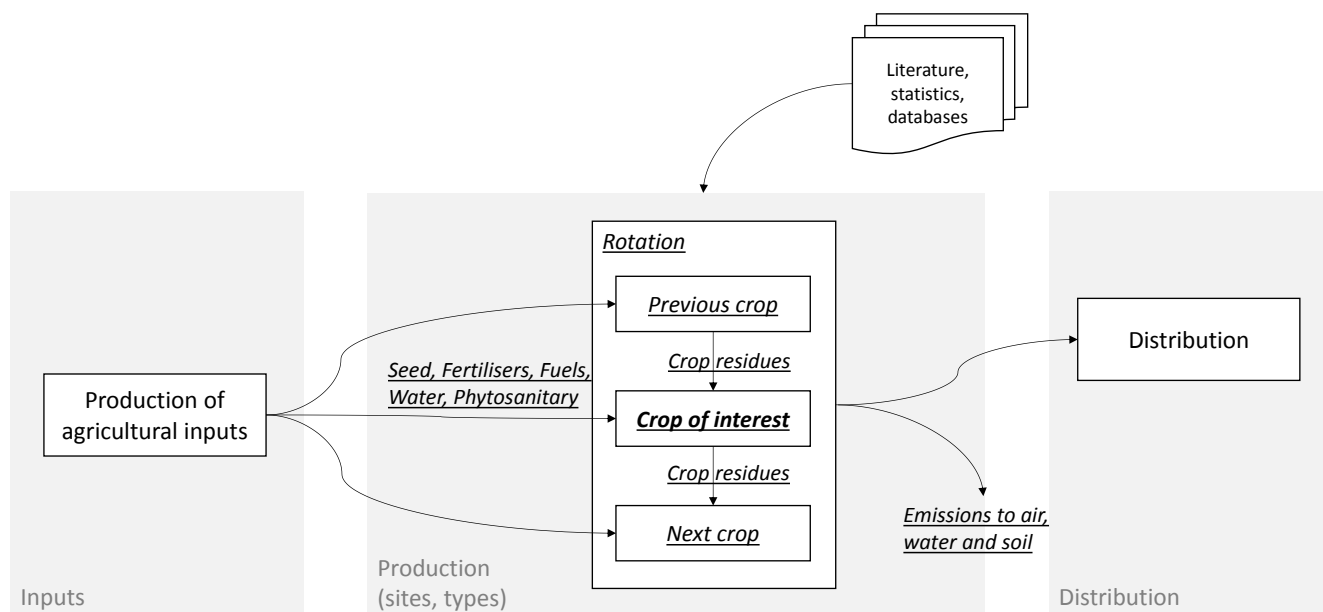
Literature, statistics, databases

Rotation

Previous crop

Crop residues

Crop of interest

Crop residues

Next crop

Production of agricultural inputs

Seed, Fertilisers, Fuels, Water, Phytosanitary

Distribution

Emissions to air, water and soil

Inputs

Production (sites, types)

Distribution